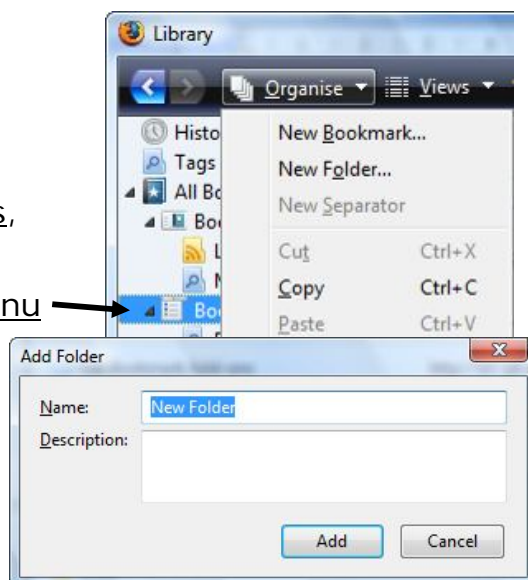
Library

Organise ▾ Views ▾

Histo
Tags
All Bo
Bo
L
N
Bo

New Bookmark...
New Folder...
New Separator
Cut Ctrl+X
Copy Ctrl+C
Paste Ctrl+V

s,

nu

Add Folder

Name: New Folder
Description:

Add Cancel